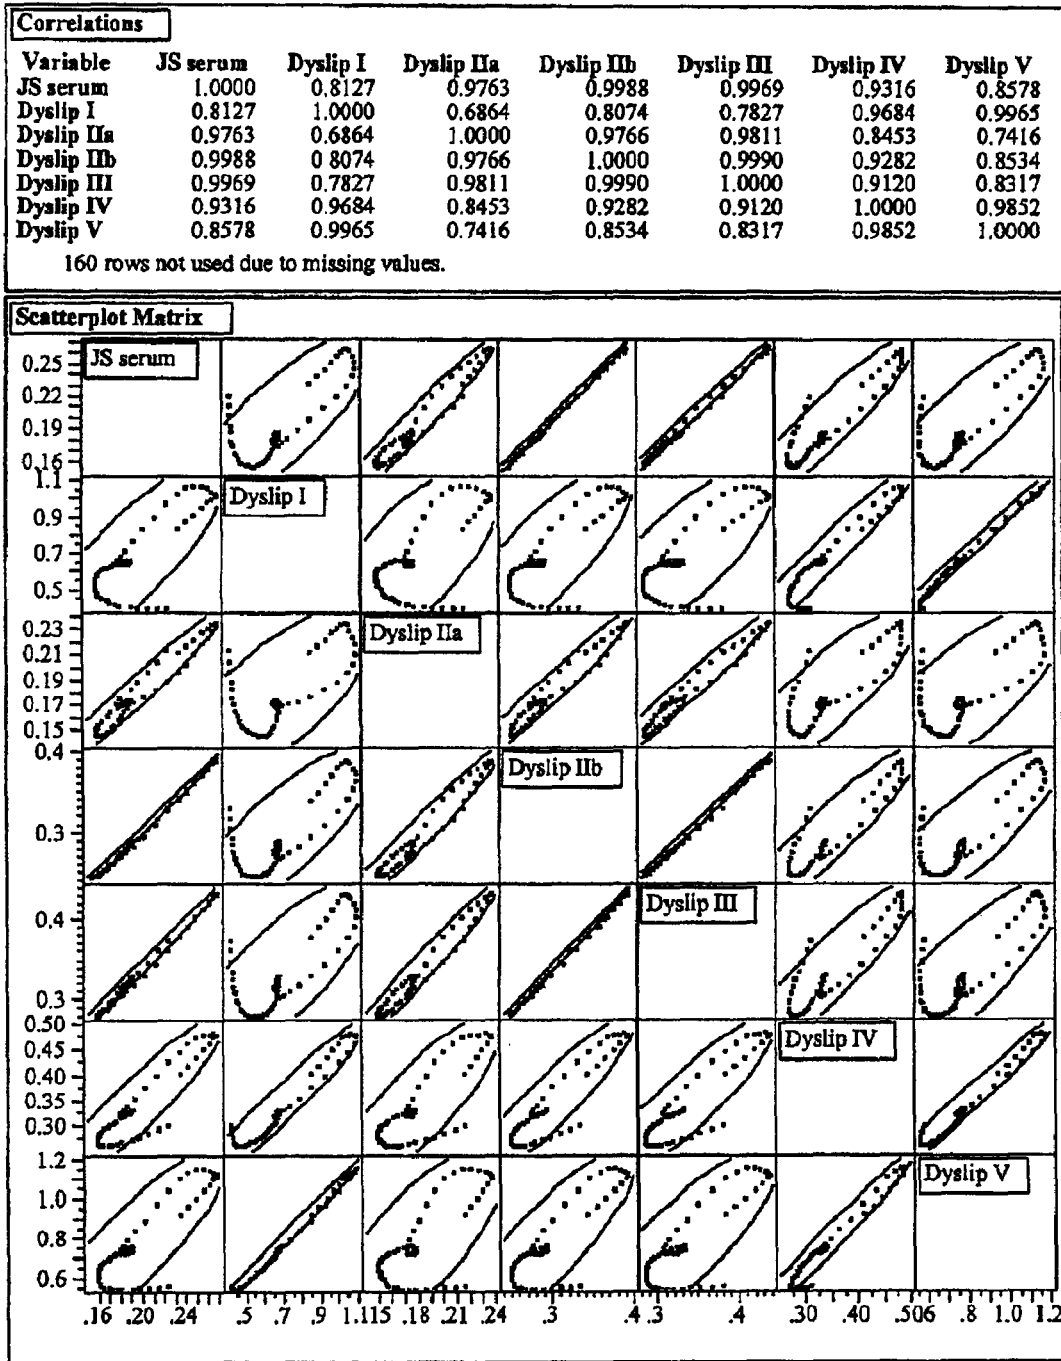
Correlations

| Variable | JS serum | Dyslip I | Dyslip IIa | Dyslip IIb | Dyslip III | Dyslip IV | Dyslip V |
|---|---|---|---|---|---|---|---|
| JS serum | 1.0000 | 0.8127 | 0.9763 | 0.9988 | 0.9969 | 0.9316 | 0.8578 |
| Dyslip I | 0.8127 | 1.0000 | 0.6864 | 0.8074 | 0.7827 | 0.9684 | 0.9965 |
| Dyslip IIa | 0.9763 | 0.6864 | 1.0000 | 0.9766 | 0.9811 | 0.8453 | 0.7416 |
| Dyslip IIb | 0.9988 | 0 8074 | 0.9766 | 1.0000 | 0.9990 | 0.9282 | 0.8534 |
| Dyslip III | 0.9969 | 0.7827 | 0.9811 | 0.9990 | 1.0000 | 0.9120 | 0.8317 |
| Dyslip IV | 0.9316 | 0.9684 | 0.8453 | 0.9282 | 0.9120 | 1.0000 | 0.9852 |
| Dyslip V | 0.8578 | 0.9965 | 0.7416 | 0.8534 | 0.8317 | 0.9852 | 1.0000 |

160 rows not used due to missing values.

Scatterplot Matrix

JS serum
0.25 0.22 0.19 0.16
Dyslip I
1.1 0.9 0.7 0.5
Dyslip IIa
0.23 0.21 0.19 0.17 0.15
Dyslip IIb
0.4 0.3
Dyslip III
0.4 0.3
Dyslip IV
0.50 0.45 0.40 0.35 0.30
Dyslip V
1.2 1.0 0.8 0.6

.16 .20 .24 .5 .7 .9 1.115 .18 .21 .24 .3 .4 .3 .4 .30 .40 .506 .8 1.0 1.2